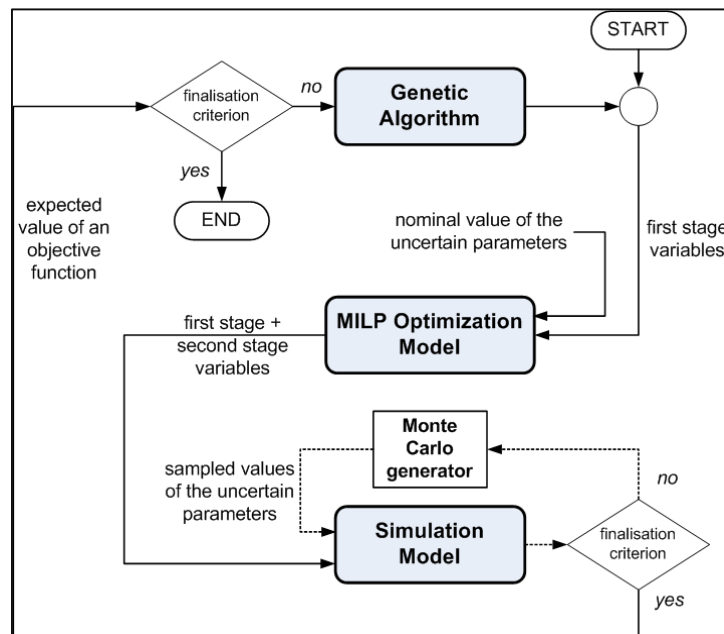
START

finalisation criterion

no

Genetic Algorithm

yes

END

expected value of an objective function

nominal value of the uncertain parameters

first stage variables

first stage + second stage variables

MILP Optimization Model

Monte Carlo generator

sampled values of the uncertain parameters

no

Simulation Model

finalisation criterion

yes